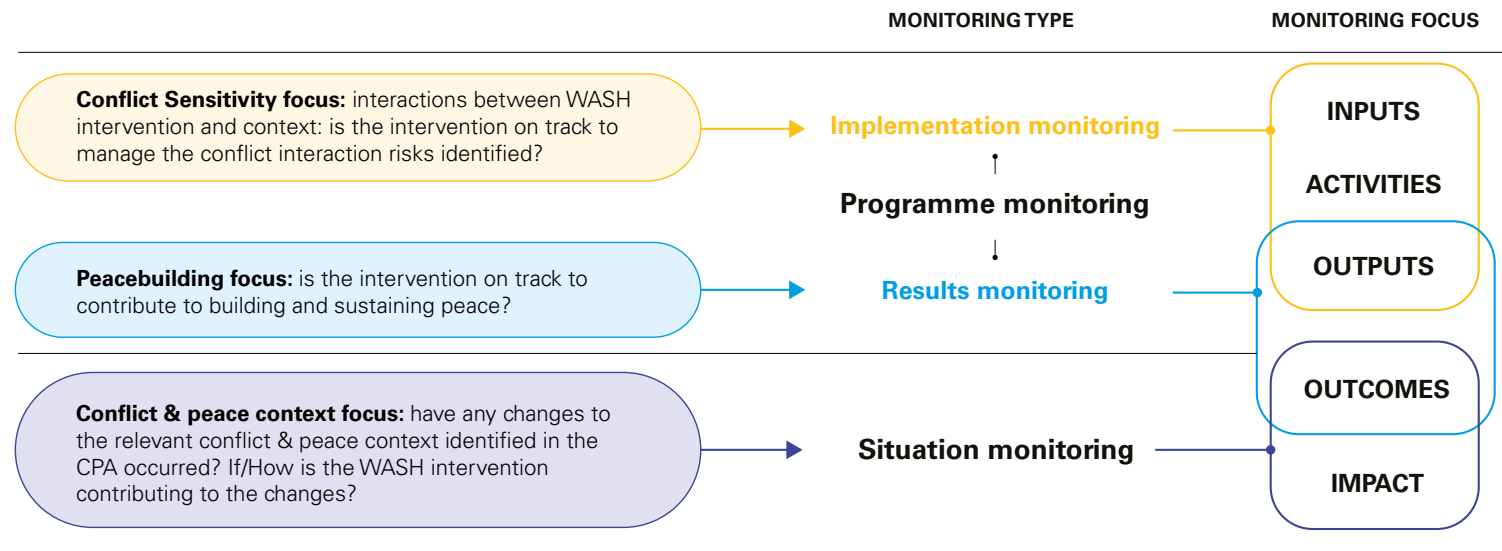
MONITORING TYPE

MONITORING FOCUS

**Conflict Sensitivity focus:** interactions between WASH intervention and context: is the intervention on track to manage the conflict interaction risks identified?

Implementation monitoring

INPUTS

ACTIVITIES

Programme monitoring

**Peacebuilding focus:** is the intervention on track to contribute to building and sustaining peace?

Results monitoring

OUTPUTS

OUTCOMES

**Conflict & peace context focus:** have any changes to the relevant conflict & peace context identified in the CPA occurred? If/How is the WASH intervention contributing to the changes?

Situation monitoring

IMPACT